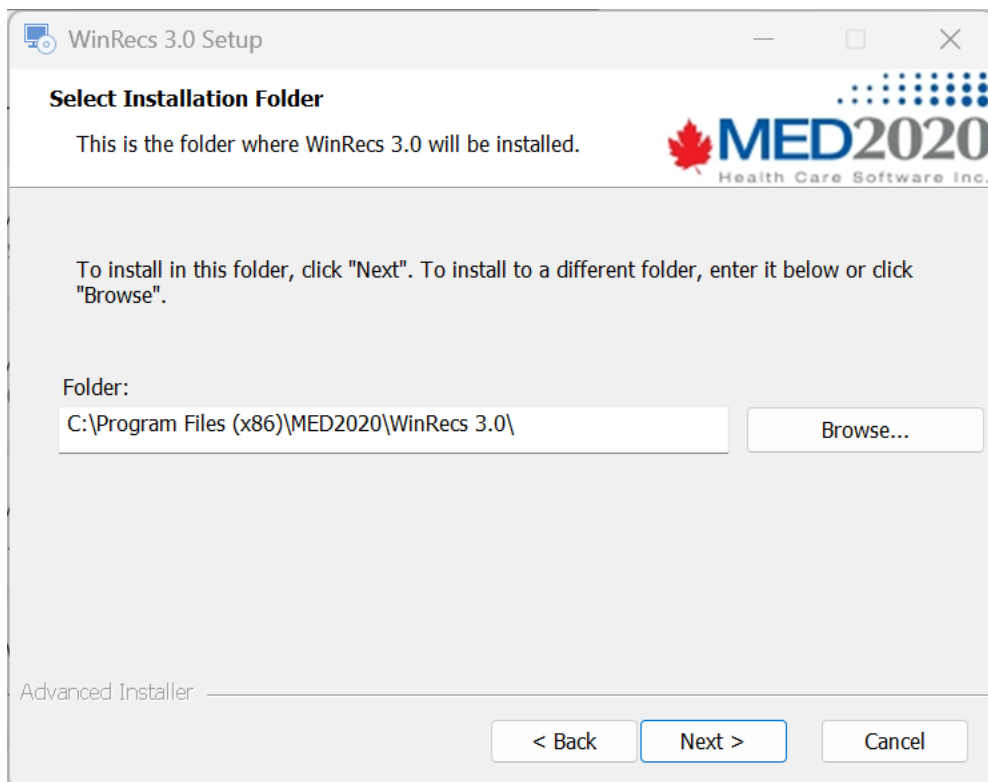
WinRecs 3.0 Setup

Select Installation Folder

This is the folder where WinRecs 3.0 will be installed.

MED2020
Health Care Software Inc.

To install in this folder, click "Next". To install to a different folder, enter it below or click "Browse".

Folder:

C:\Program Files (x86)\MED2020\WinRecs 3.0\

Browse...

Advanced Installer

< Back

Next >

Cancel